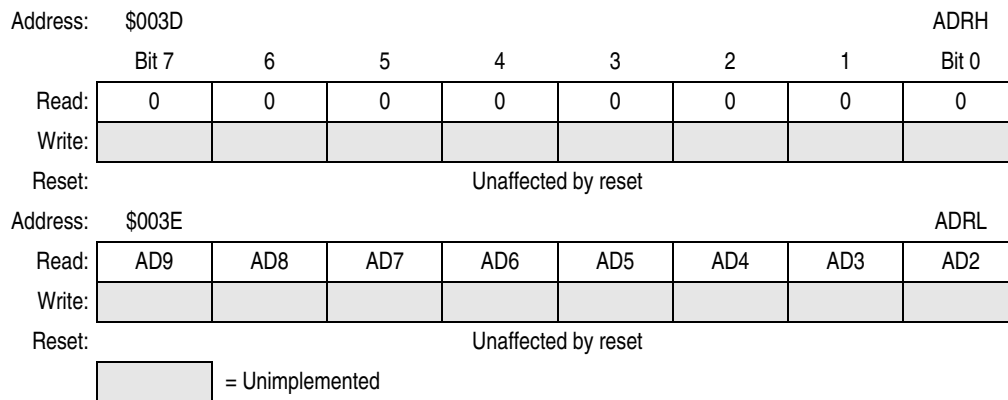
Address: \$003D ADRH

| | Bit 7 | 6 | 5 | 4 | 3 | 2 | 1 | Bit 0 |
|---|---|---|---|---|---|---|---|---|
| Read: | 0 | 0 | 0 | 0 | 0 | 0 | 0 | 0 |
| Write: | | | | | | | | |
| Reset: | Unaffected by reset | | | | | | | |

Address: \$003E ADRL

| | | | | | | | | |
|---|---|---|---|---|---|---|---|---|
| Read: | AD9 | AD8 | AD7 | AD6 | AD5 | AD4 | AD3 | AD2 |
| Write: | | | | | | | | |
| Reset: | Unaffected by reset | | | | | | | |

= Unimplemented